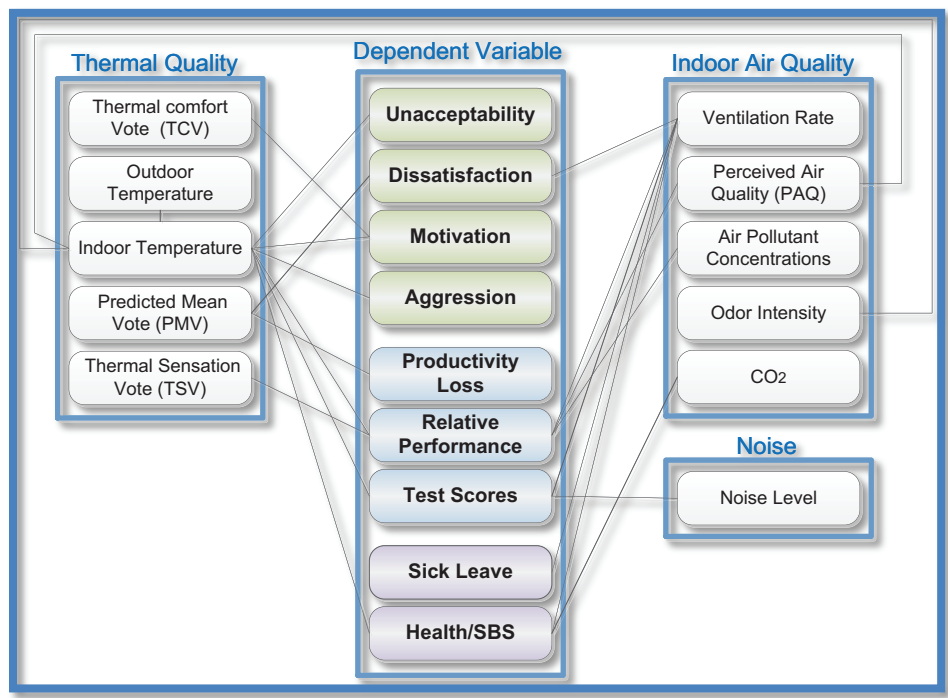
Thermal Quality

Thermal comfort Vote (TCV)

Outdoor Temperature

Indoor Temperature

Predicted Mean Vote (PMV)

Thermal Sensation Vote (TSV)

Dependent Variable

Unacceptability

Dissatisfaction

Motivation

Aggression

Productivity Loss

Relative Performance

Test Scores

Sick Leave

Health/SBS

Indoor Air Quality

Ventilation Rate

Perceived Air Quality (PAQ)

Air Pollutant Concentrations

Odor Intensity

$CO_2$

Noise

Noise Level